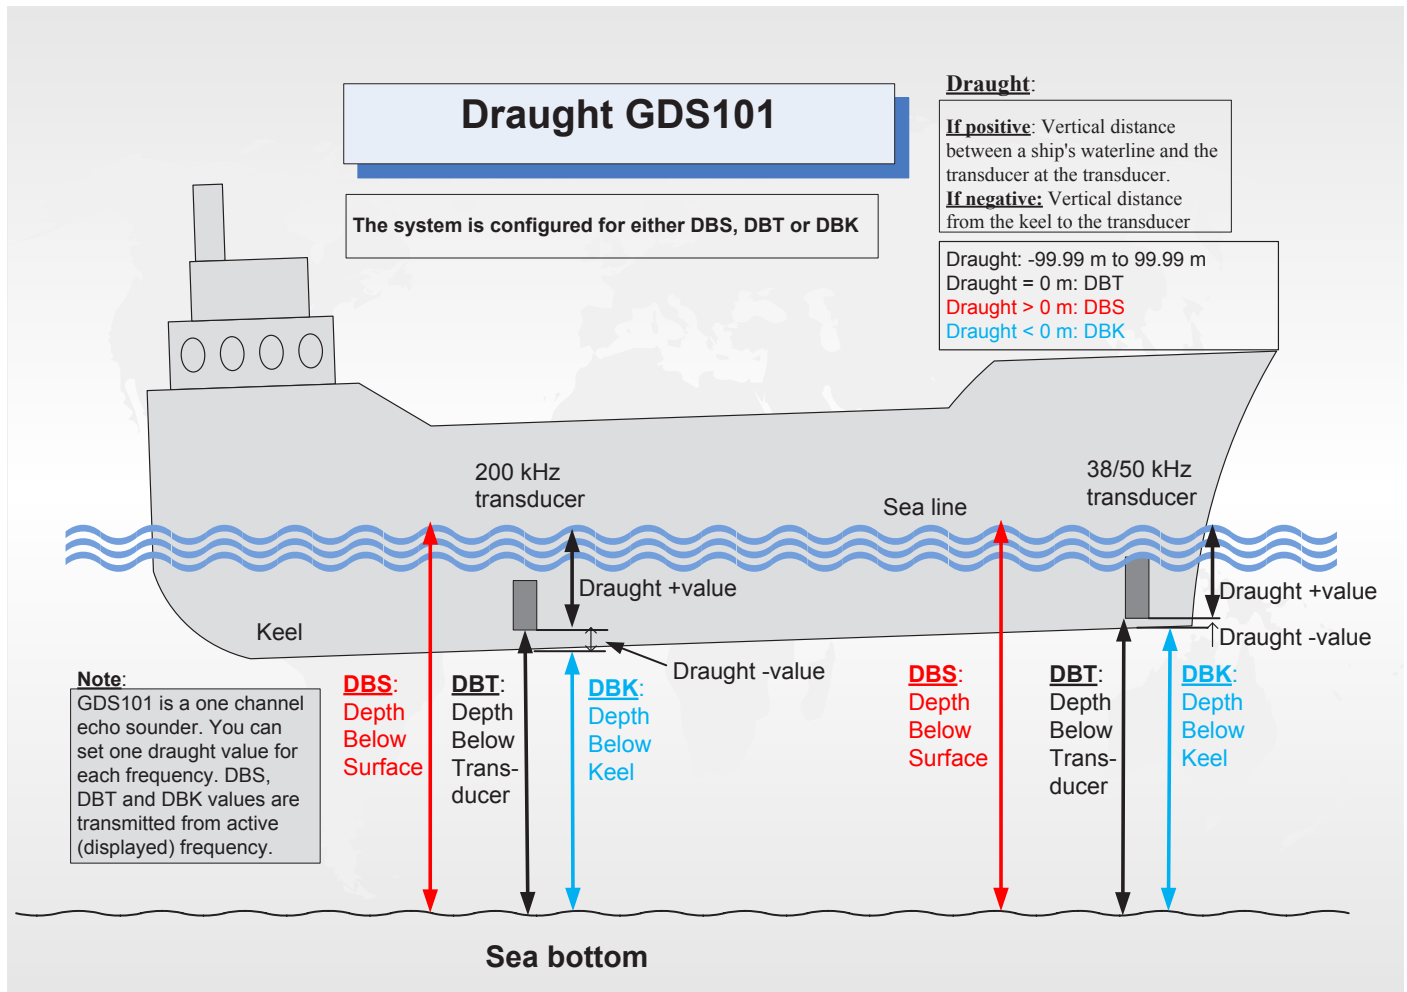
Draught GDS101

The system is configured for either DBS, DBT or DBK

Draught:

If positive: Vertical distance between a ship's waterline and the transducer at the transducer.
If negative: Vertical distance from the keel to the transducer

Draught: -99.99 m to 99.99 m
Draught = 0 m: DBT
Draught > 0 m: DBS
Draught < 0 m: DBK

200 kHz transducer

Sea line

38/50 kHz transducer

Draught +value

Draught +value

Keel

Draught -value

Draught -value

Note:
GDS101 is a one channel echo sounder. You can set one draught value for each frequency. DBS, DBT and DBK values are transmitted from active (displayed) frequency.

DBS: Depth Below Surface

DBT: Depth Below Transducer

DBK: Depth Below Keel

DBS: Depth Below Surface

DBT: Depth Below Transducer

DBK: Depth Below Keel

Sea bottom